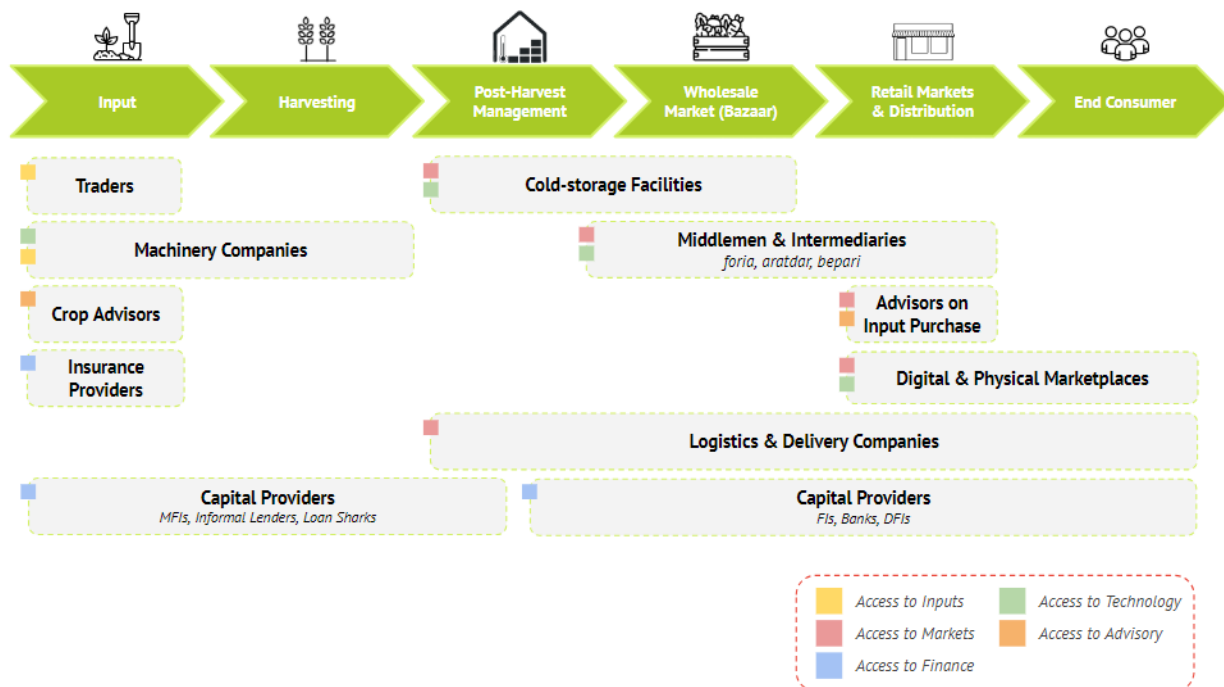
Input

Harvesting

Post-Harvest Management

Wholesale Market (Bazaar)

Retail Markets & Distribution

End Consumer

Traders

Cold-storage Facilities

Machinery Companies

Middlemen & Intermediaries
foria, aratdar, bepari

Crop Advisors

Advisors on Input Purchase

Insurance Providers

Digital & Physical Marketplaces

Logistics & Delivery Companies

Capital Providers
MFIs, Informal Lenders, Loan Sharks

Capital Providers
FIs, Banks, DFIs

Access to Inputs
Access to Technology
Access to Markets
Access to Advisory
Access to Finance